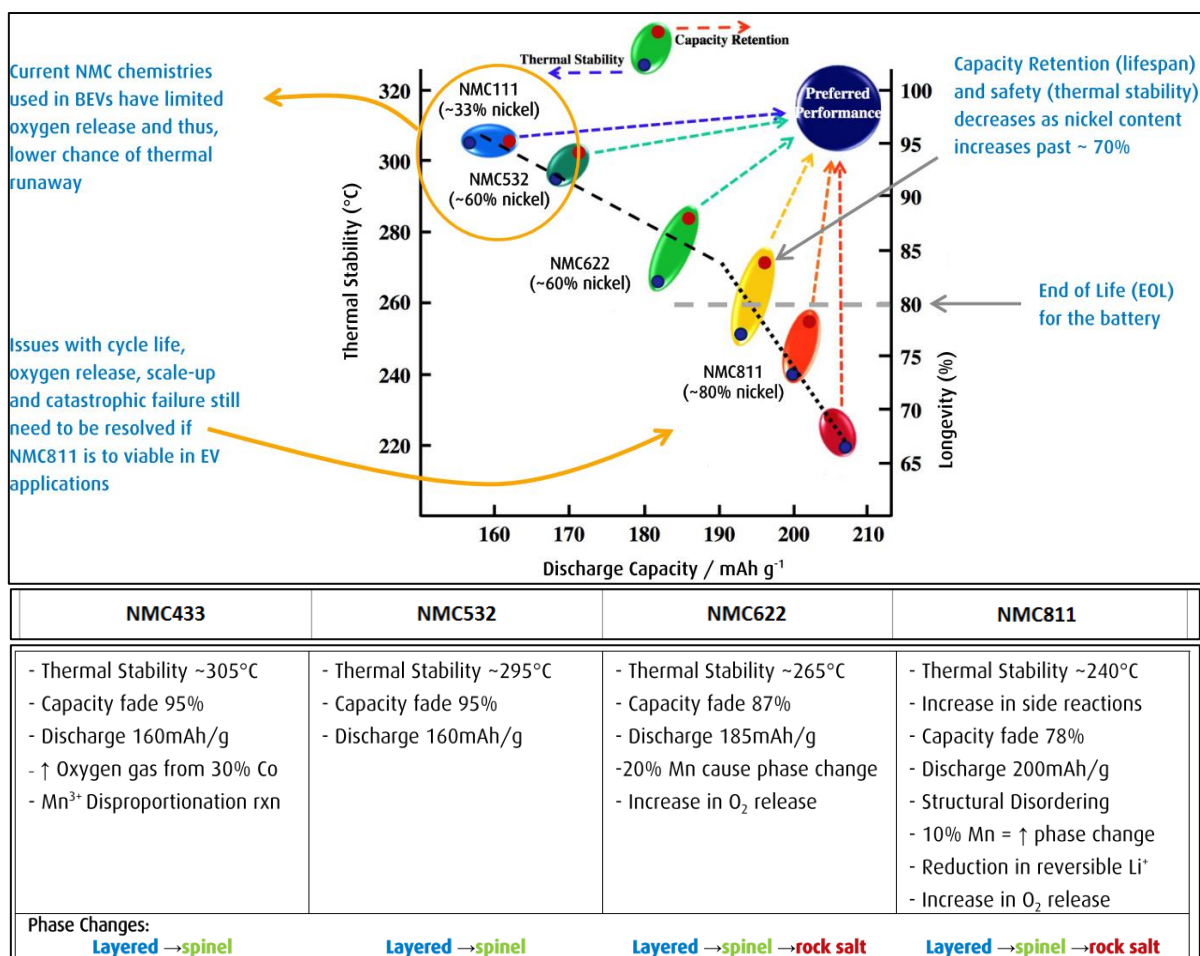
Current NMC chemistries used in BEVs have limited oxygen release and thus, lower chance of thermal runaway

Thermal Stability

Capacity Retention

Capacity Retention (lifespan) and safety (thermal stability) decreases as nickel content increases past ~ 70%

Preferred Performance

NMC111 (~33% nickel)

NMC532 (~60% nickel)

NMC622 (~60% nickel)

NMC811 (~80% nickel)

End of Life (EOL) for the battery

Issues with cycle life, oxygen release, scale-up and catastrophic failure still need to be resolved if NMC811 is to viable in EV applications

Thermal Stability (°C)

320
300
280
260
240
220

Longevity (%)

100
95
90
85
80
75
70
65

160 170 180 190 200 210

Discharge Capacity / mAh g$^{-1}$

| NMC433 | NMC532 | NMC622 | NMC811 |
|---|---|---|---|

| - Thermal Stability ~305°C<br>- Capacity fade 95%<br>- Discharge 160mAh/g<br>- ↑ Oxygen gas from 30% Co<br>- Mn$^{3+}$ Disproportionation rxn | - Thermal Stability ~295°C<br>- Capacity fade 95%<br>- Discharge 160mAh/g | - Thermal Stability ~265°C<br>- Capacity fade 87%<br>- Discharge 185mAh/g<br>-20% Mn cause phase change<br>- Increase in $O_2$ release | - Thermal Stability ~240°C<br>- Increase in side reactions<br>- Capacity fade 78%<br>- Discharge 200mAh/g<br>- Structural Disordering<br>- 10% Mn = ↑ phase change<br>- Reduction in reversible Li$^+$<br>- Increase in $O_2$ release |
|---|---|---|---|
| Phase Changes:<br>Layered →spinel | Layered →spinel | Layered →spinel →rock salt | Layered →spinel →rock salt |